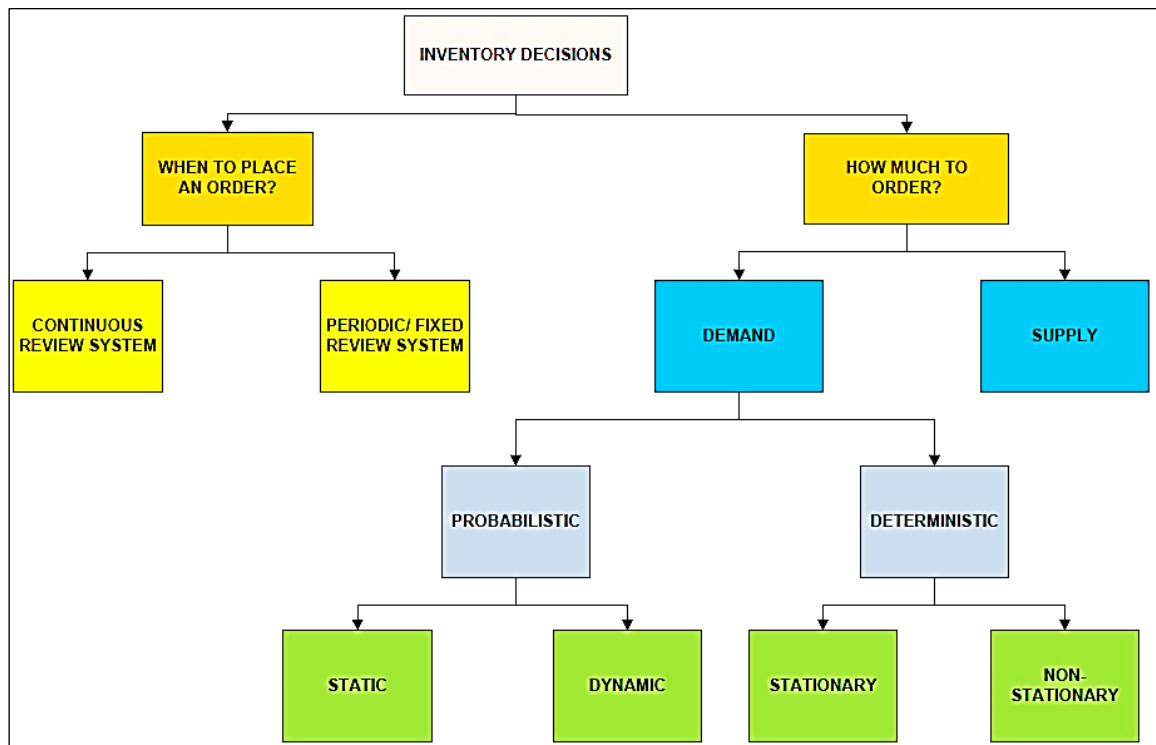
INVENTORY DECISIONS

WHEN TO PLACE AN ORDER?

HOW MUCH TO ORDER?

CONTINUOUS REVIEW SYSTEM

PERIODIC/ FIXED REVIEW SYSTEM

DEMAND

SUPPLY

PROBABILISTIC

DETERMINISTIC

STATIC

DYNAMIC

STATIONARY

NON-STATIONARY